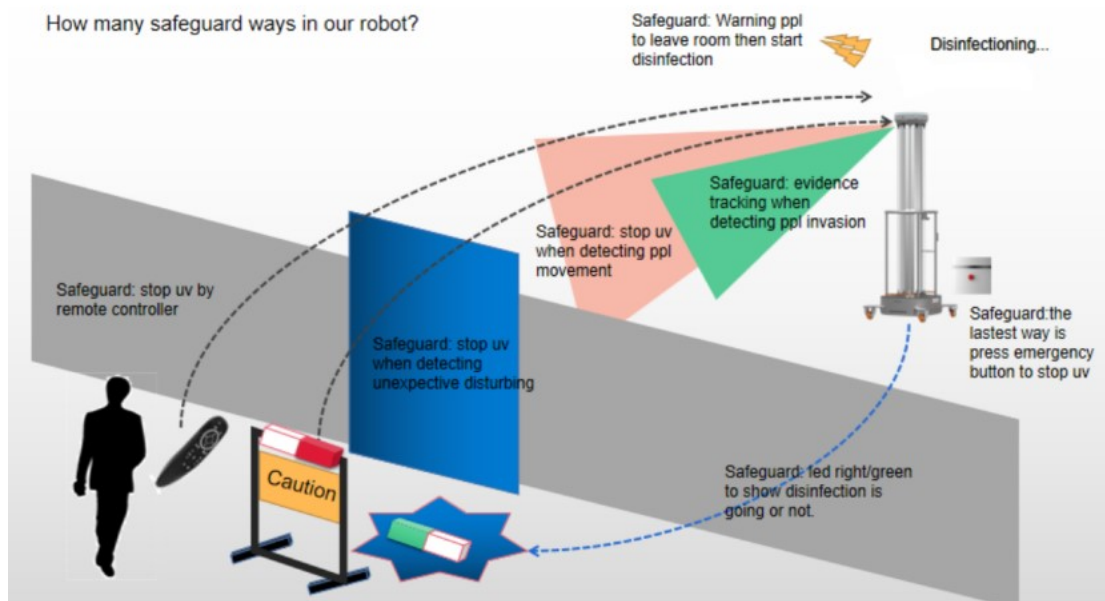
How many safeguard ways in our robot?

Safeguard: Warning ppl to leave room then start disinfection

Disinfectioning...

Safeguard: evidence tracking when detecting ppl invasion

Safeguard: stop uv when detecting ppl movement

Safeguard: stop uv by remote controller

Safeguard: stop uv when detecting unexpective disturbing

Safeguard:the lastest way is press emergency button to stop uv

Caution

Safeguard: led right/green to show disinfection is going or not.